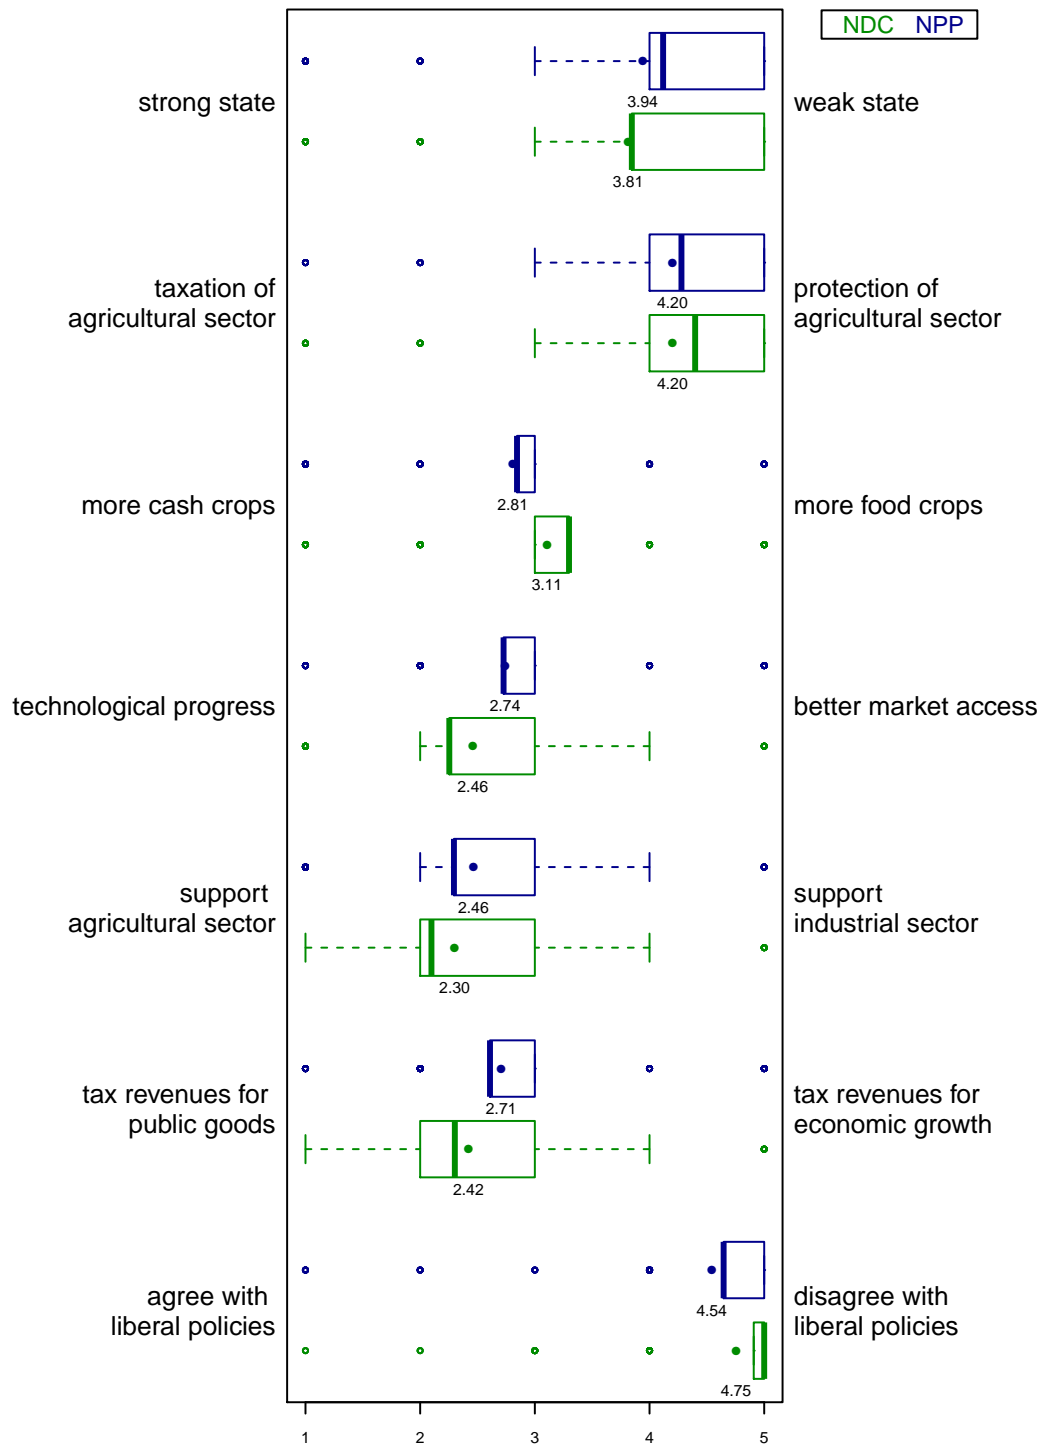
NDC NPP

strong state
3.94
3.81
weak state

taxation of agricultural sector
4.20
4.20
protection of agricultural sector

more cash crops
2.81
3.11
more food crops

technological progress
2.74
2.46
better market access

support agricultural sector
2.46
2.30
support industrial sector

tax revenues for public goods
2.71
2.42
tax revenues for economic growth

agree with liberal policies
4.54
4.75
disagree with liberal policies

1 2 3 4 5